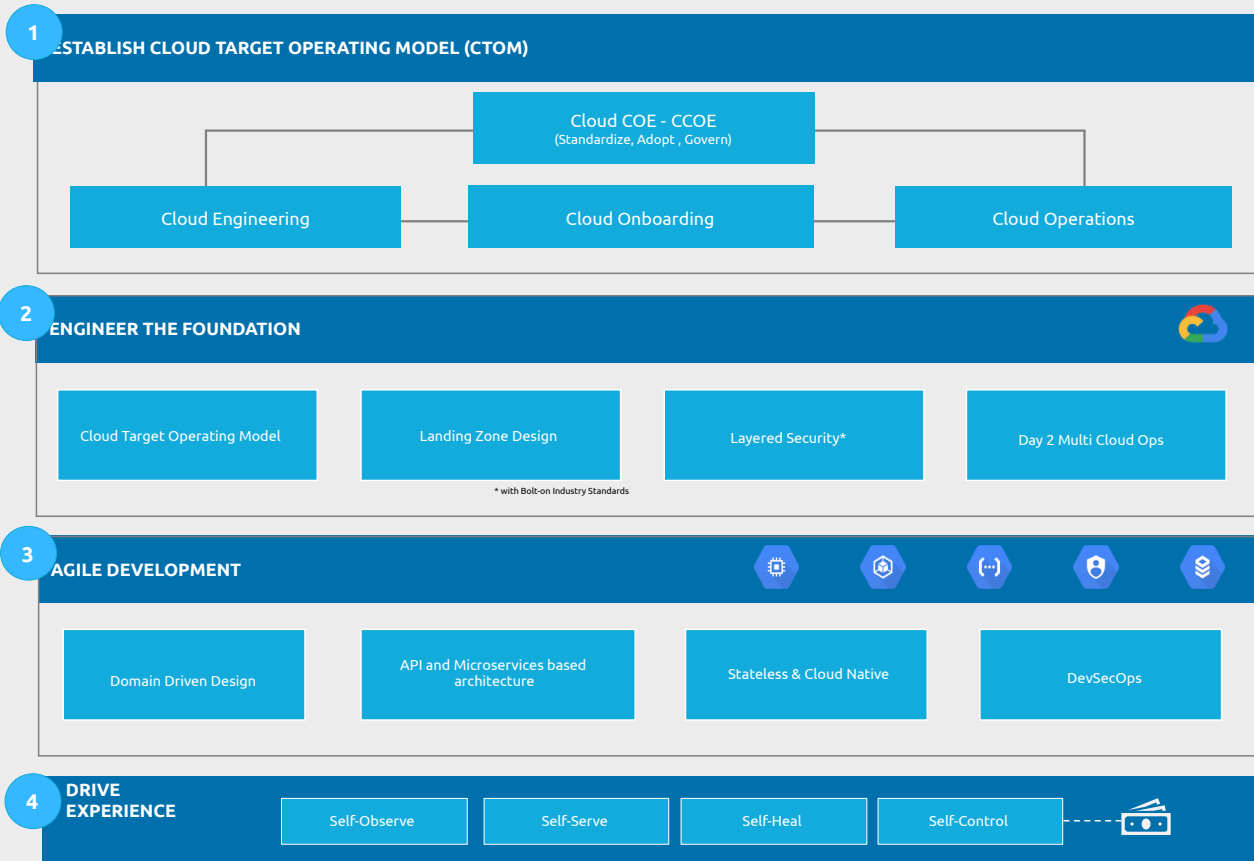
1
ESTABLISH CLOUD TARGET OPERATING MODEL (CTOM)

Cloud COE - CCOE
(Standardize, Adopt , Govern)

Cloud Engineering

Cloud Onboarding

Cloud Operations

2
ENGINEER THE FOUNDATION

Cloud Target Operating Model

Landing Zone Design

Layered Security*

Day 2 Multi Cloud Ops

* with Bolt-on Industry Standards

3
AGILE DEVELOPMENT

Domain Driven Design

API and Microservices based architecture

Stateless & Cloud Native

DevSecOps

4
DRIVE EXPERIENCE

Self-Observe

Self-Serve

Self-Heal

Self-Control